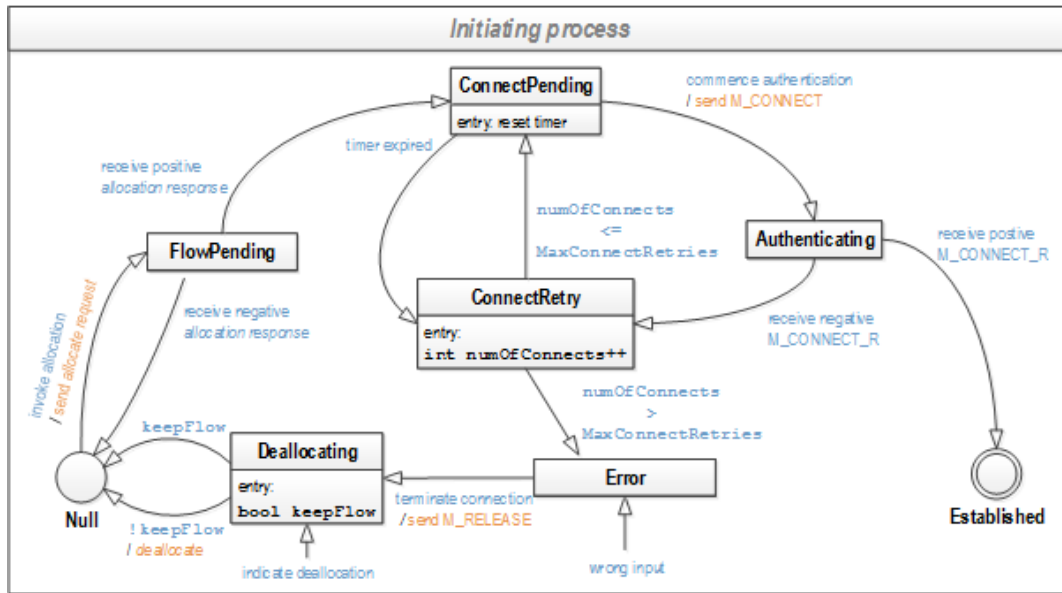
Initiating process

ConnectPending

entry: reset timer

commence authentication / send M_CONNECT

timer expired

receive positive allocation response

numOfConnects <= MaxConnectRetries

Authenticating

receive postive M_CONNECT_R

FlowPending

receive negative allocation response

ConnectRetry

entry: int numOfConnects++

receive negative M_CONNECT_R

invoke allocation / send allocate request

numOfConnects > MaxConnectRetries

keepFlow

Deallocating

entry: bool keepFlow

Error

Null

!keepFlow / deallocate

terminate connection / send M_RELEASE

Established

indicate deallocation

wrong input